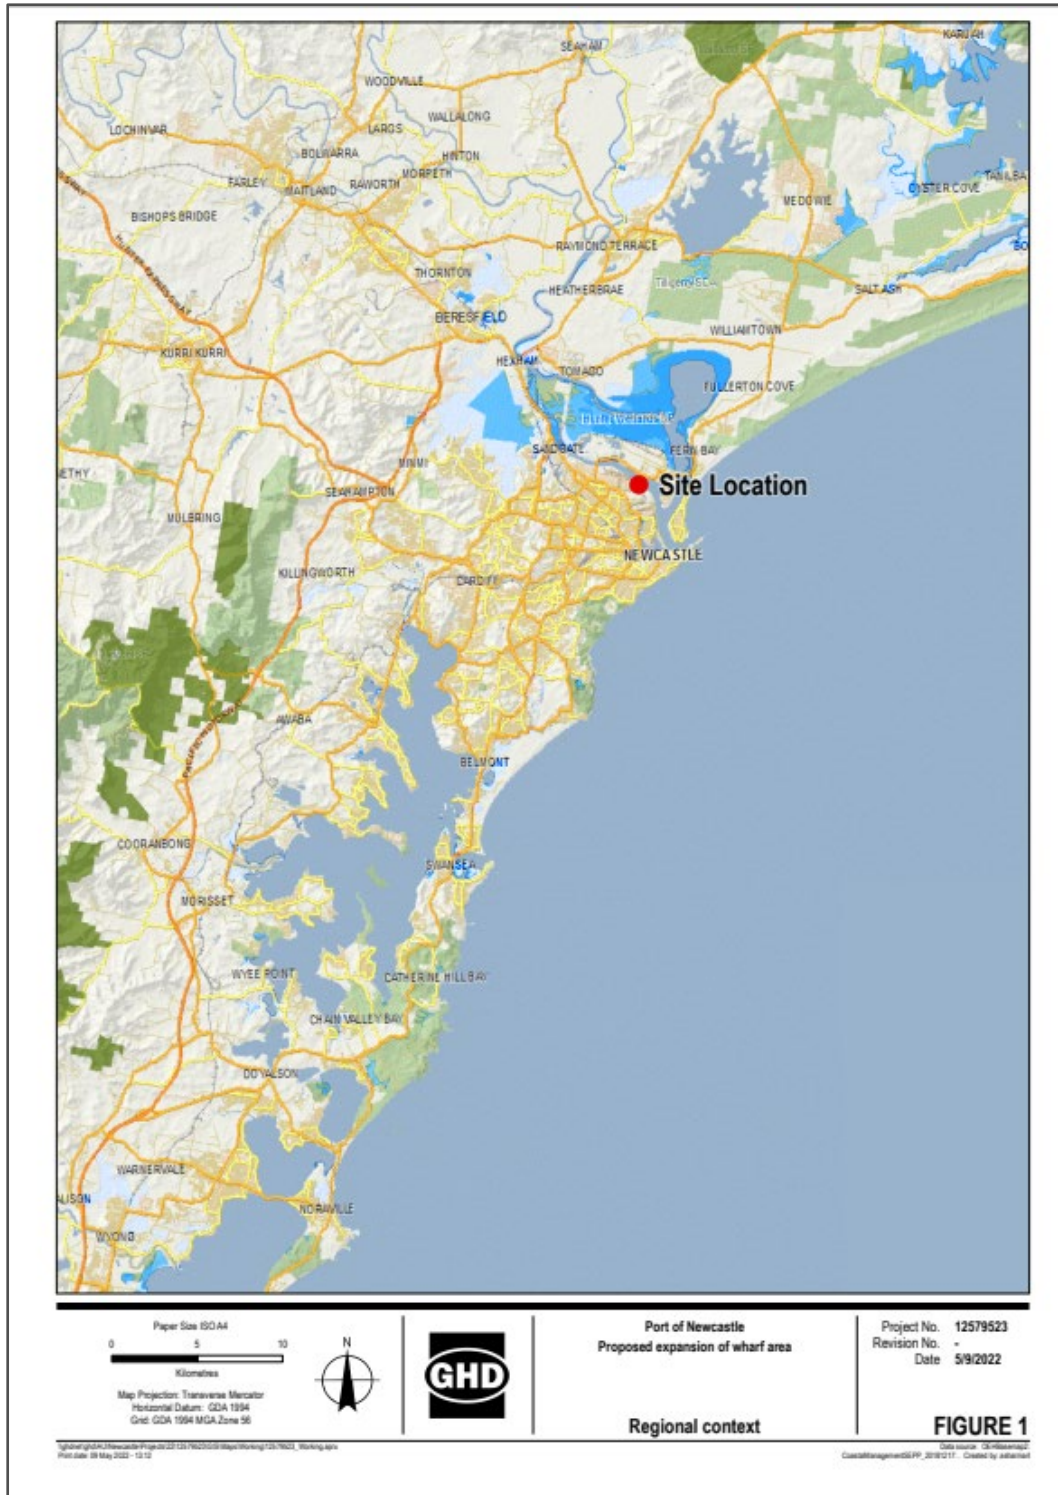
SEAHAM
KARUAH
WOODVILLE
WALLALONG
LOCHINVAR
LARGS
BOLWARRA
HINTON
MORPETH
FARLEY
MAITLAND
RAWORTH
BISHOPS BRIDGE
MEDOWIE
OYSTER COVE
TANILBA
RAYMOND TERRACE
THORNTON
HEATHERBRAE
SALT ASH
BERESFIELD
WILLIAMTOWN
KURRI KURRI
HEXHAM
TOMAGO
FULLERTON COVE
SANDGATE
FERN BAY
MINMI
Site Location
SEAHAMPTON
MULBRING
NEWCASTLE
KILLINGWORTH
CARDIFF
AWABA
BELMONT
COORANBONG
SWANSEA
MORISSET
WYEE POINT
CATHERINE HILL BAY
CHAIN VALLEY BAY
DOYALSON
WARNERVALE
NORAVILLE
WYONG

Paper Size ISO A4
0 5 10
Kilometres
Map Projection: Transverse Mercator
Horizontal Datum: GDA 1994
Grid: GDA 1994 MGA Zone 56
N
GHD
Port of Newcastle
Proposed expansion of wharf area
Regional context
Project No. 12579523
Revision No. -
Date 5/9/2022
FIGURE 1
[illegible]
Print date: 09 May 2022 - 13:12
Data source: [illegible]
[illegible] Created by: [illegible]